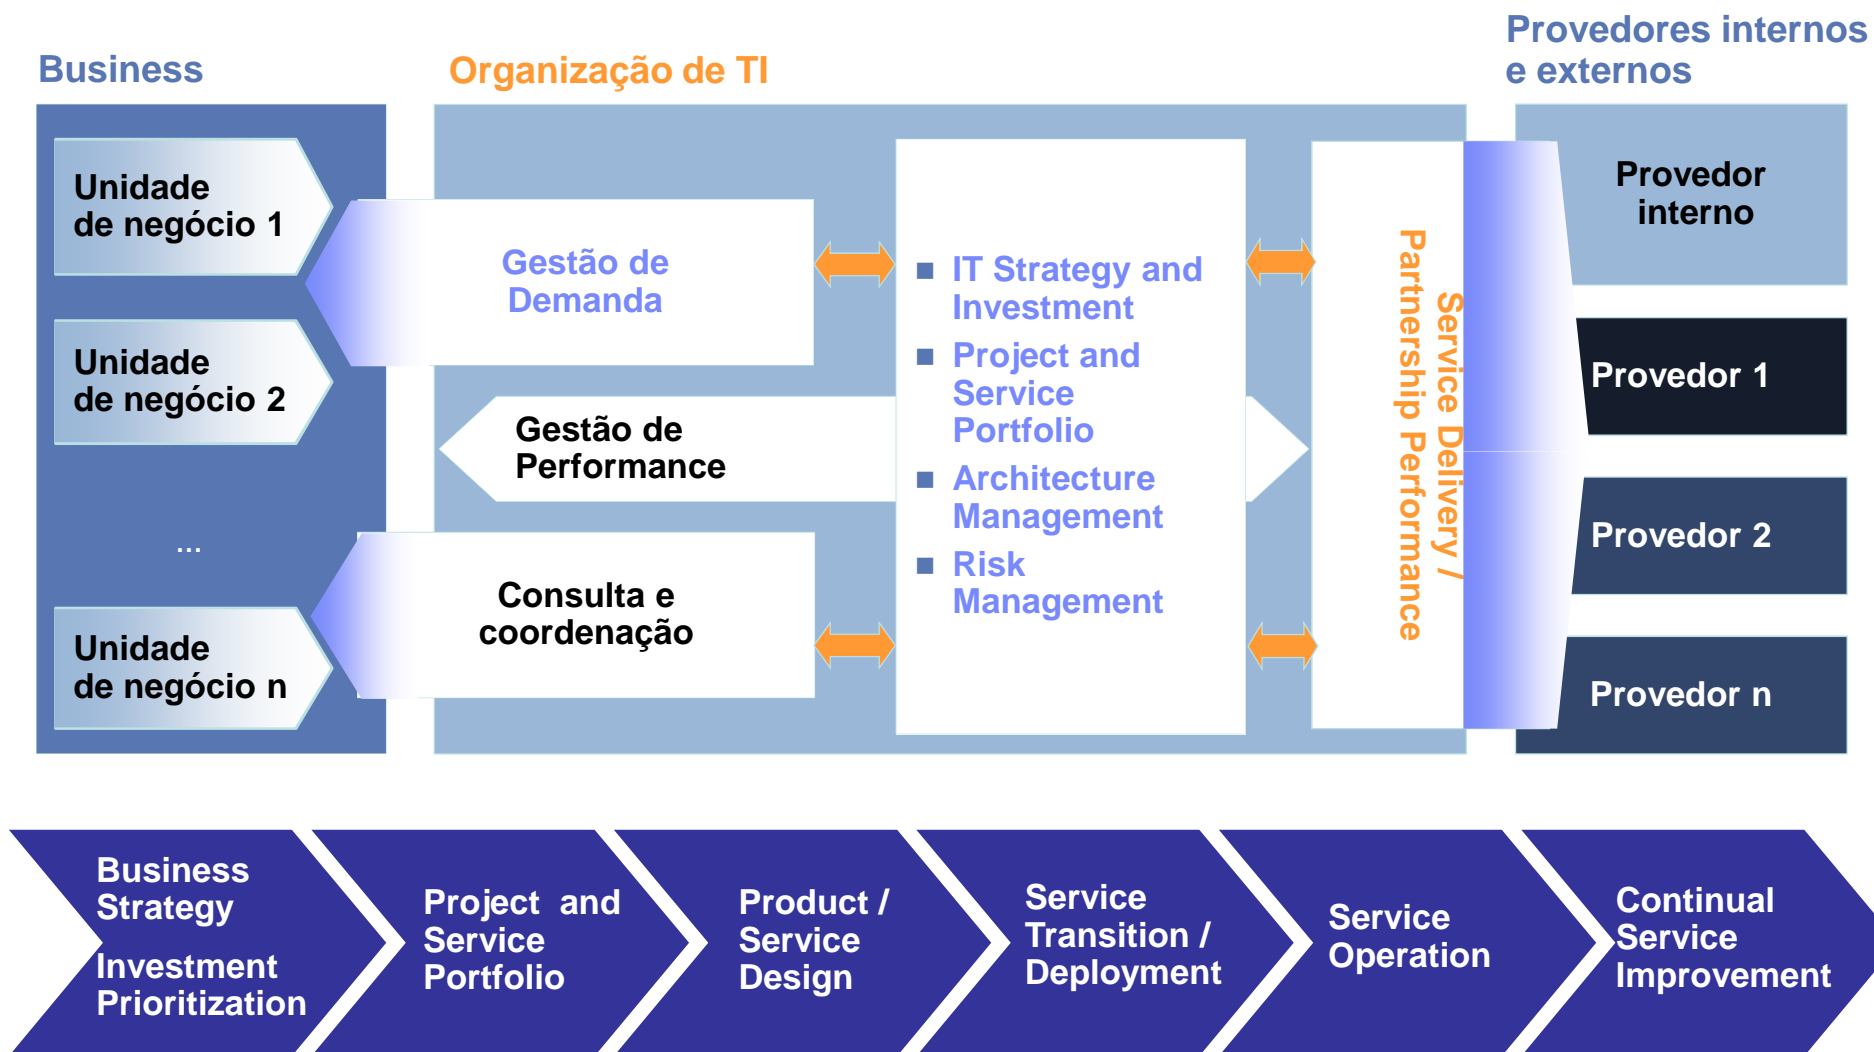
Business

Organização de TI

Provedores internos e externos

Unidade de negócio 1

Unidade de negócio 2

...

Unidade de negócio n

Gestão de Demanda

Gestão de Performance

Consulta e coordenação

■ IT Strategy and Investment
■ Project and Service Portfolio
■ Architecture Management
■ Risk Management

Service Delivery / Partnership Performance

Provedor interno

Provedor 1

Provedor 2

Provedor n

Business Strategy Investment Prioritization

Project and Service Portfolio

Product / Service Design

Service Transition / Deployment

Service Operation

Continual Service Improvement